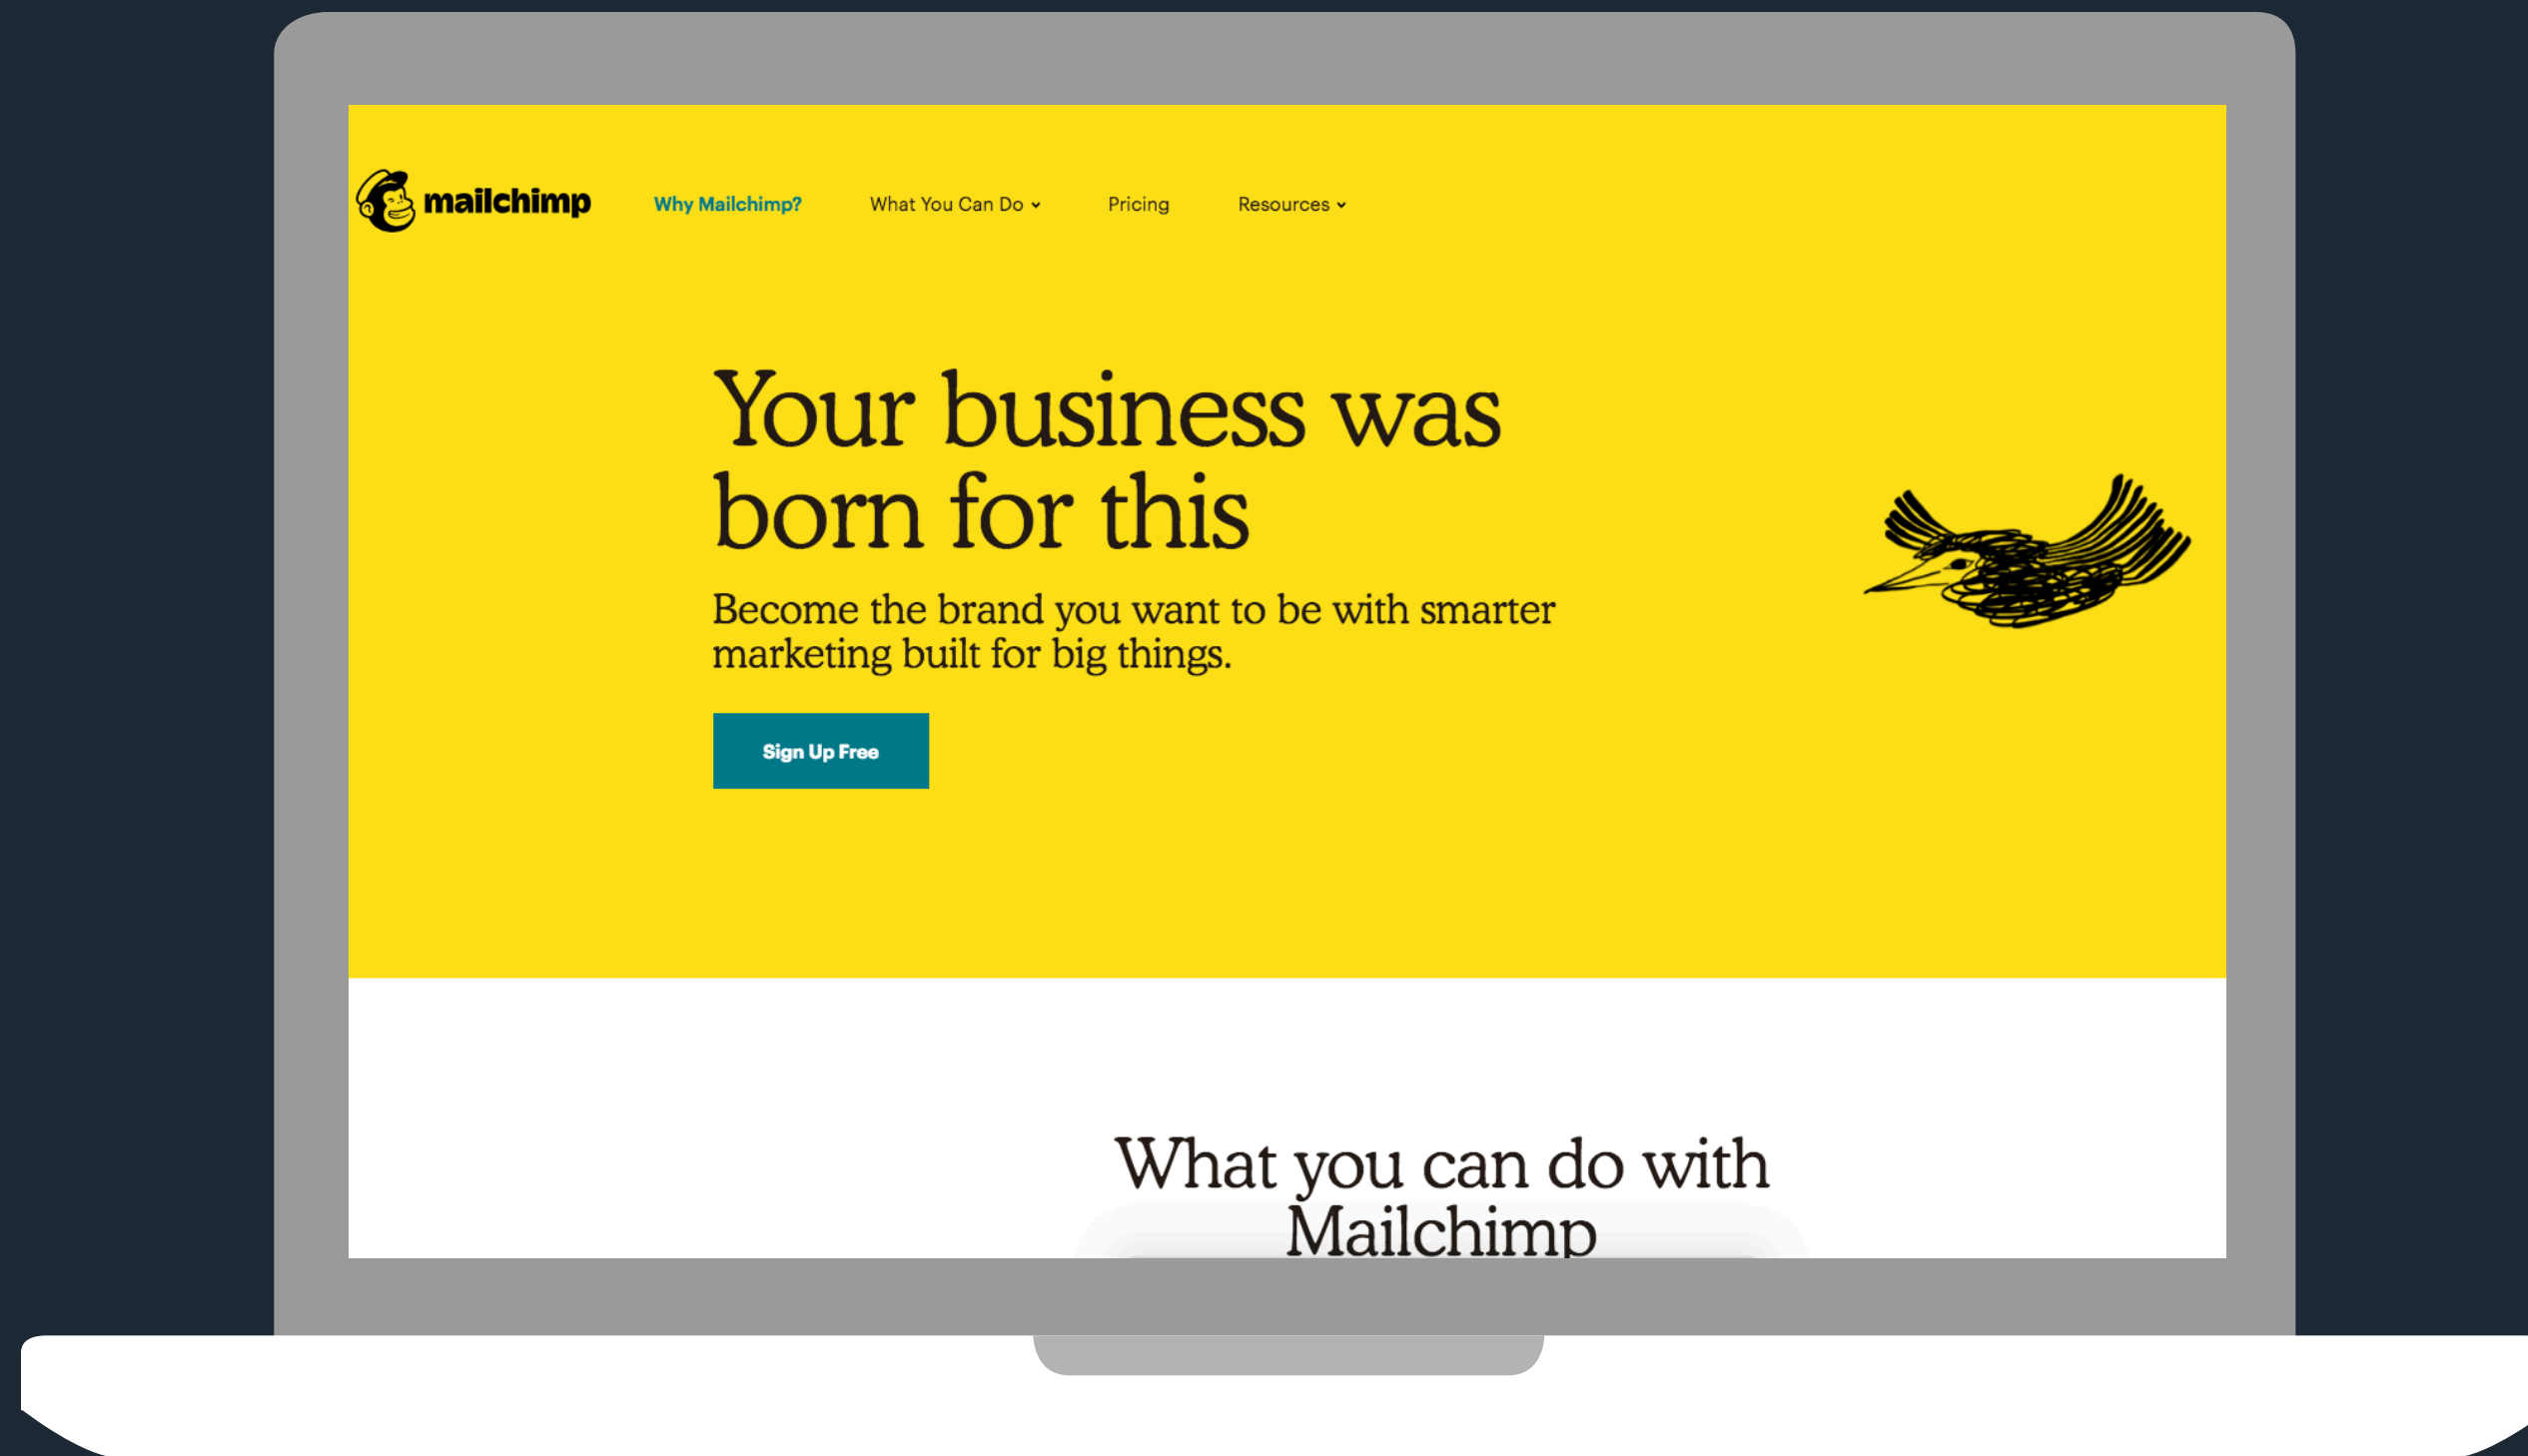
mailchimp

Why Mailchimp? What You Can Do Pricing Resources

Your business was born for this

Become the brand you want to be with smarter marketing built for big things.

Sign Up Free

What you can do with Mailchimp